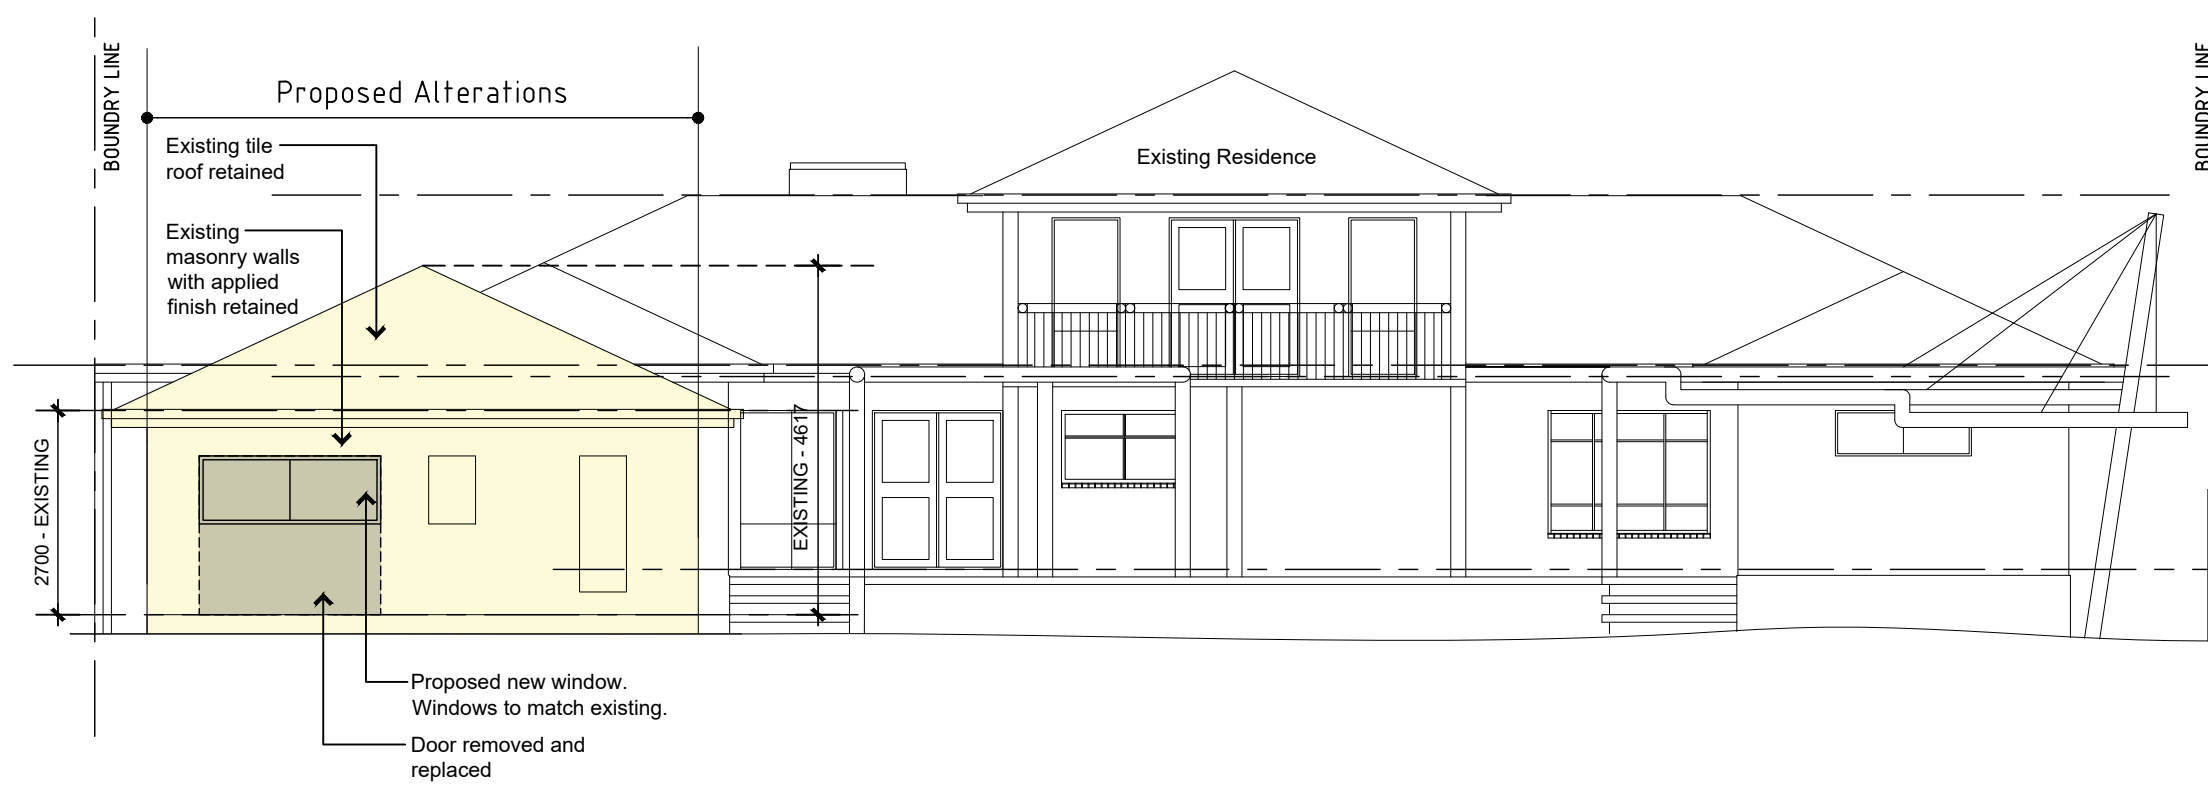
BOUNDRY LINE

Proposed Alterations

Existing tile roof retained

Existing masonry walls with applied finish retained

Existing Residence

BOUNDRY LINE

2700 - EXISTING

EXISTING - 4617

Proposed new window. Windows to match existing.

Door removed and replaced